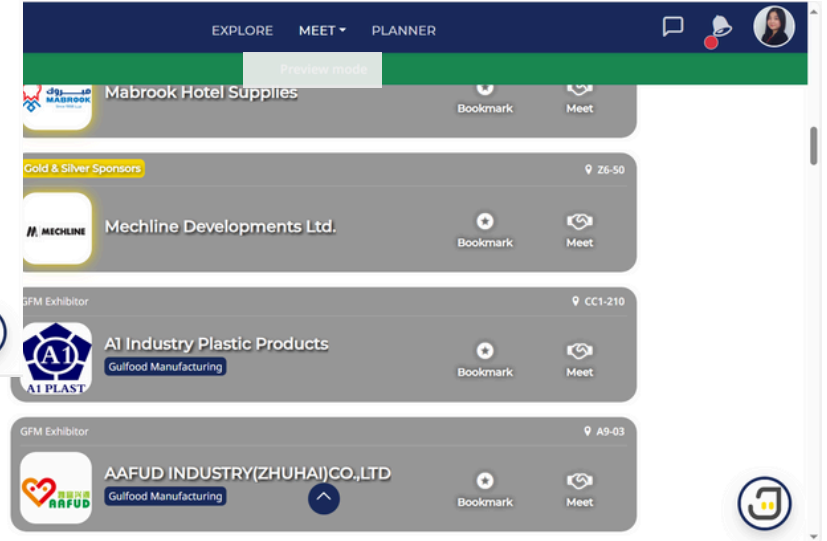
EXPLORE MEET PLANNER

Preview mode

مبروك MABROOK

Mabrook Hotel Supplies

Bookmark Meet

Gold & Silver Sponsors

Z6-50

MECHLINE

Mechline Developments Ltd.

Bookmark Meet

GFM Exhibitor

CC1-210

A1 PLAST

A1 Industry Plastic Products

Gulfood Manufacturing

Bookmark Meet

GFM Exhibitor

A9-03

AAFUD

AAFUD INDUSTRY(ZHUHAI)CO.,LTD

Gulfood Manufacturing

Bookmark Meet